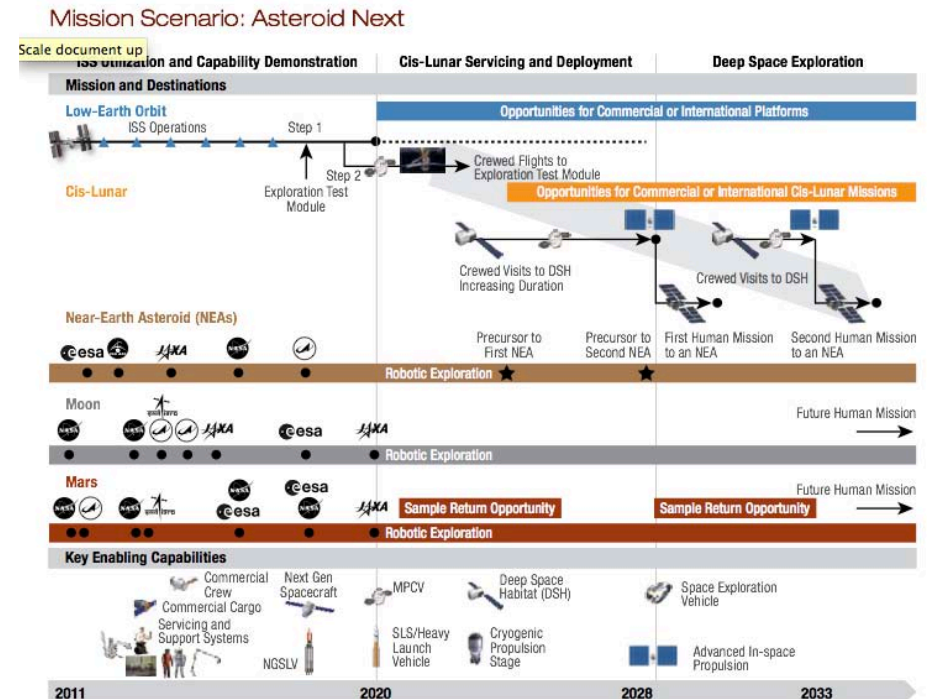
Mission Scenario: Asteroid Next

Scale document up

ISS Utilization and Capability Demonstration | Cis-Lunar Servicing and Deployment | Deep Space Exploration

Mission and Destinations

Low-Earth Orbit

Opportunities for Commercial or International Platforms

ISS Operations

Step 1

Step 2

Exploration Test Module

Crewed Flights to Exploration Test Module

Cis-Lunar

Opportunities for Commercial or International Cis-Lunar Missions

Crewed Visits to DSH Increasing Duration

Crewed Visits to DSH

Near-Earth Asteroid (NEAs)

Precursor to First NEA

Precursor to Second NEA

First Human Mission to an NEA

Second Human Mission to an NEA

esa JAXA

Robotic Exploration

Moon

Future Human Mission

JAXA esa JAXA

Robotic Exploration

Mars

Future Human Mission

esa esa JAXA

Sample Return Opportunity

Sample Return Opportunity

Robotic Exploration

Key Enabling Capabilities

Commercial Crew

Commercial Cargo

Next Gen Spacecraft

MPCV

Deep Space Habitat (DSH)

Space Exploration Vehicle

Servicing and Support Systems

NGSLV

SLS/Heavy Launch Vehicle

Cryogenic Propulsion Stage

Advanced In-space Propulsion

2011

2020

2028

2033